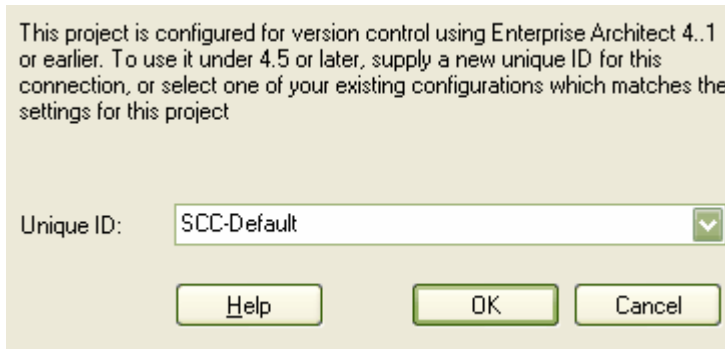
This project is configured for version control using Enterprise Architect 4..1 or earlier. To use it under 4.5 or later, supply a new unique ID for this connection, or select one of your existing configurations which matches the settings for this project

Unique ID: SCC-Default

Help OK Cancel